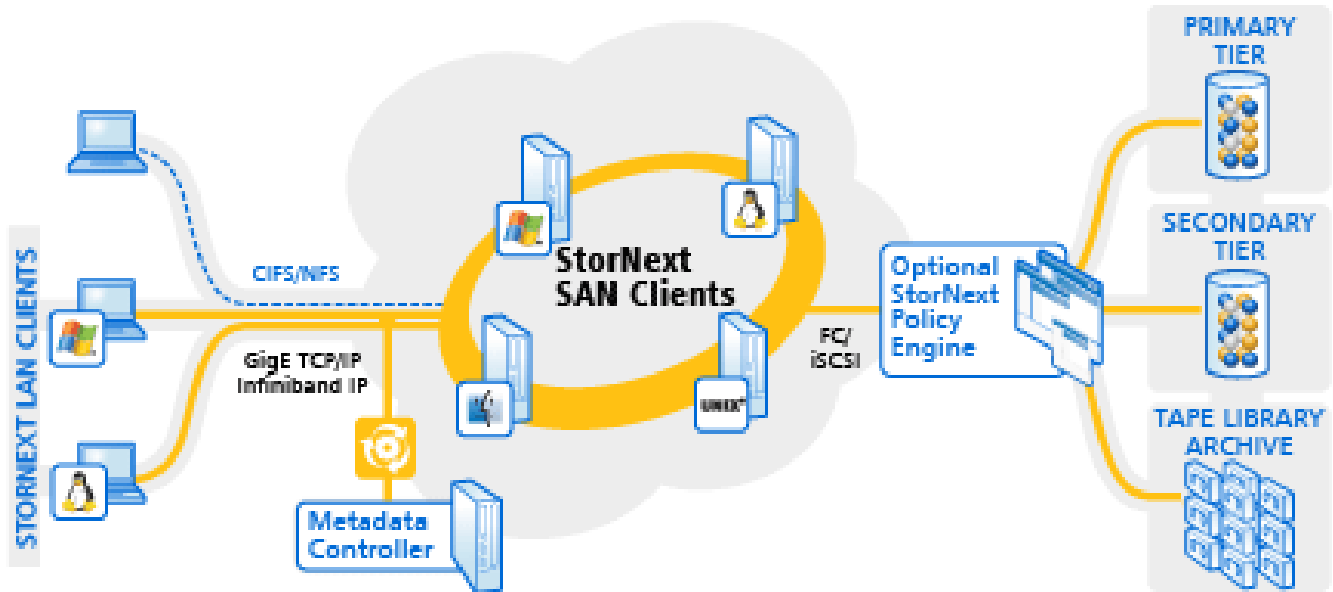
STORNEXT LAN CLIENTS

CIFS/NFS

GigE TCP/IP
Infiniband IP

StorNext
SAN Clients

UNIX

Metadata
Controller

FC/
iSCSI

Optional
StorNext
Policy
Engine

PRIMARY
TIER

SECONDARY
TIER

TAPE LIBRARY
ARCHIVE